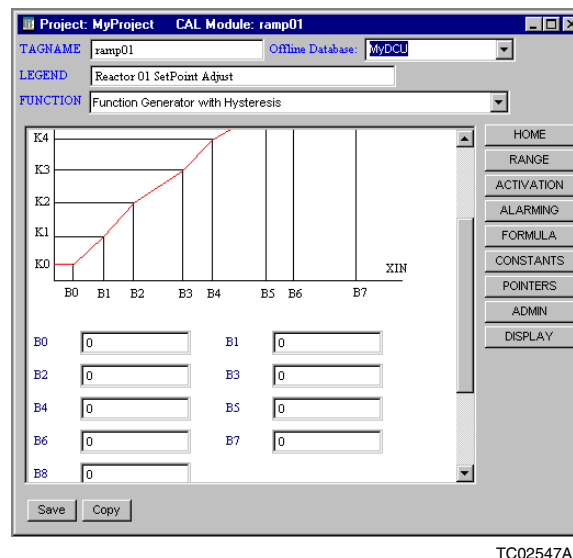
Project: MyProject CAL Module: ramp01

TAGNAME ramp01 Offline Database: MyDCU

LEGEND Reactor 01 SetPoint Adjust

FUNCTION Function Generator with Hysteresis

K4
K3
K2
K1
K0
XIN
B0 B1 B2 B3 B4 B5 B6 B7

HOME
RANGE
ACTIVATION
ALARMING
FORMULA
CONSTANTS
POINTERS
ADMIN
DISPLAY

| | | | |
|---|---|---|---|
| B0 | 0 | B1 | 0 |
| B2 | 0 | B3 | 0 |
| B4 | 0 | B5 | 0 |
| B6 | 0 | B7 | 0 |
| B8 | 0 | | |

Save Copy

TC02547A